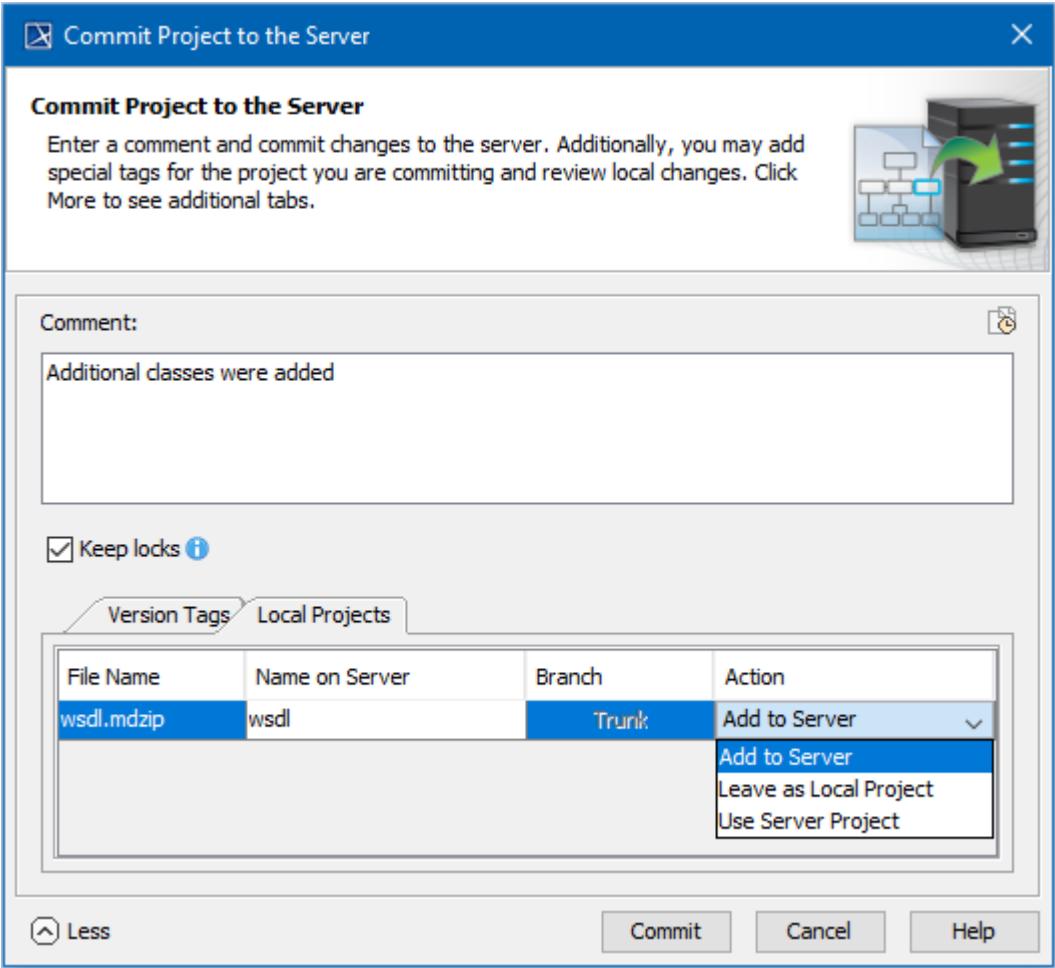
Commit Project to the Server

Commit Project to the Server
Enter a comment and commit changes to the server. Additionally, you may add special tags for the project you are committing and review local changes. Click More to see additional tabs.

Comment:

Additional classes were added

Keep locks

Version Tags | Local Projects

| File Name | Name on Server | Branch | Action |
|---|---|---|---|
| wsdl.mdzip | wsdl | Trunk | Add to Server |

Add to Server
Leave as Local Project
Use Server Project

Less

Commit | Cancel | Help